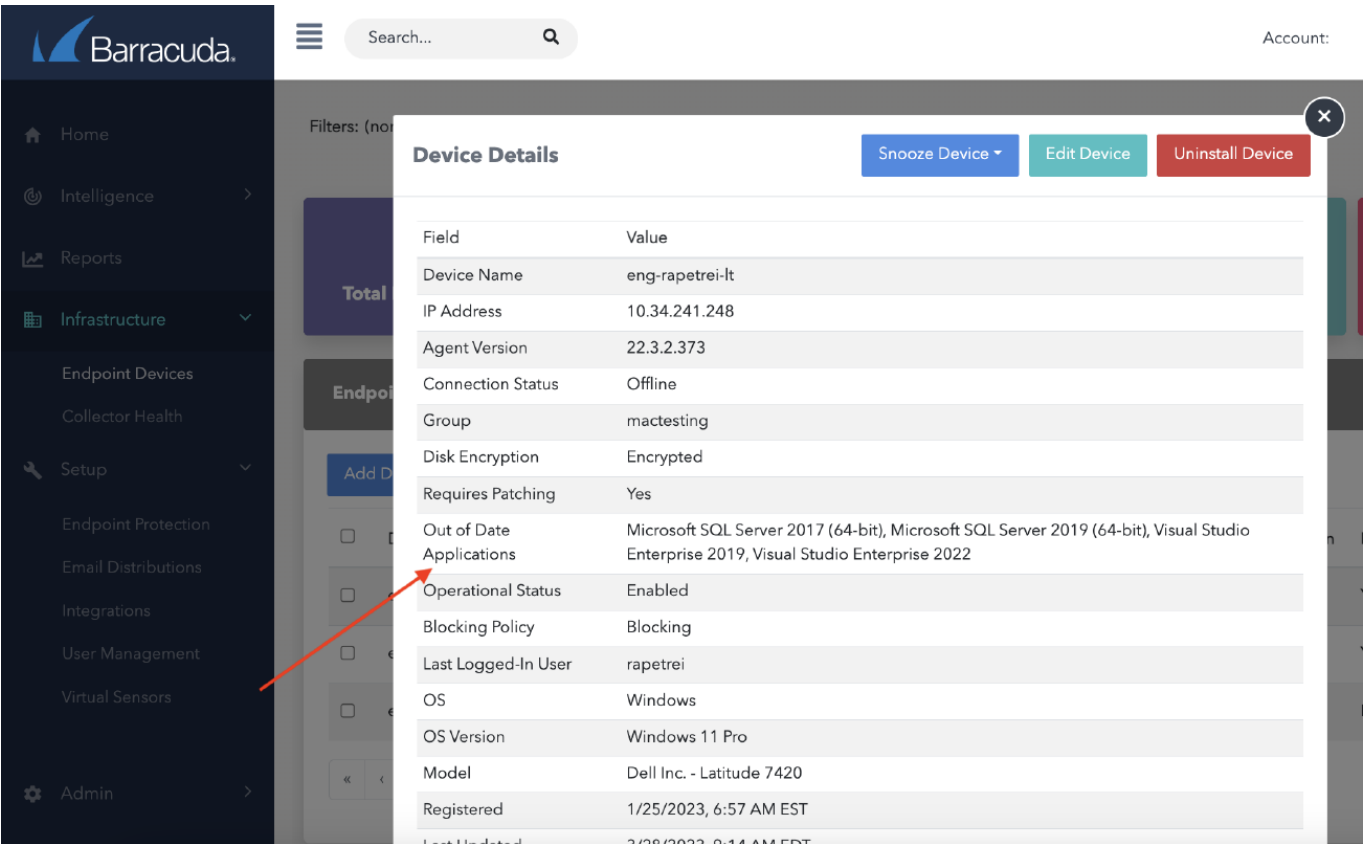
Barracuda.

Search...

Account:

Home
Intelligence
Reports
Infrastructure
Endpoint Devices
Collector Health
Setup
Endpoint Protection
Email Distributions
Integrations
User Management
Virtual Sensors
Admin

Filters: (no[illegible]

Total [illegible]

Endpoi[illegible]

Add D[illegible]

Device Details

Snooze Device
Edit Device
Uninstall Device

| Field | Value |
|---|---|
| Device Name | eng-rapetrei-lt |
| IP Address | 10.34.241.248 |
| Agent Version | 22.3.2.373 |
| Connection Status | Offline |
| Group | mactesting |
| Disk Encryption | Encrypted |
| Requires Patching | Yes |
| Out of Date Applications | Microsoft SQL Server 2017 (64-bit), Microsoft SQL Server 2019 (64-bit), Visual Studio Enterprise 2019, Visual Studio Enterprise 2022 |
| Operational Status | Enabled |
| Blocking Policy | Blocking |
| Last Logged-In User | rapetrei |
| OS | Windows |
| OS Version | Windows 11 Pro |
| Model | Dell Inc. - Latitude 7420 |
| Registered | 1/25/2023, 6:57 AM EST |
| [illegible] | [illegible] |